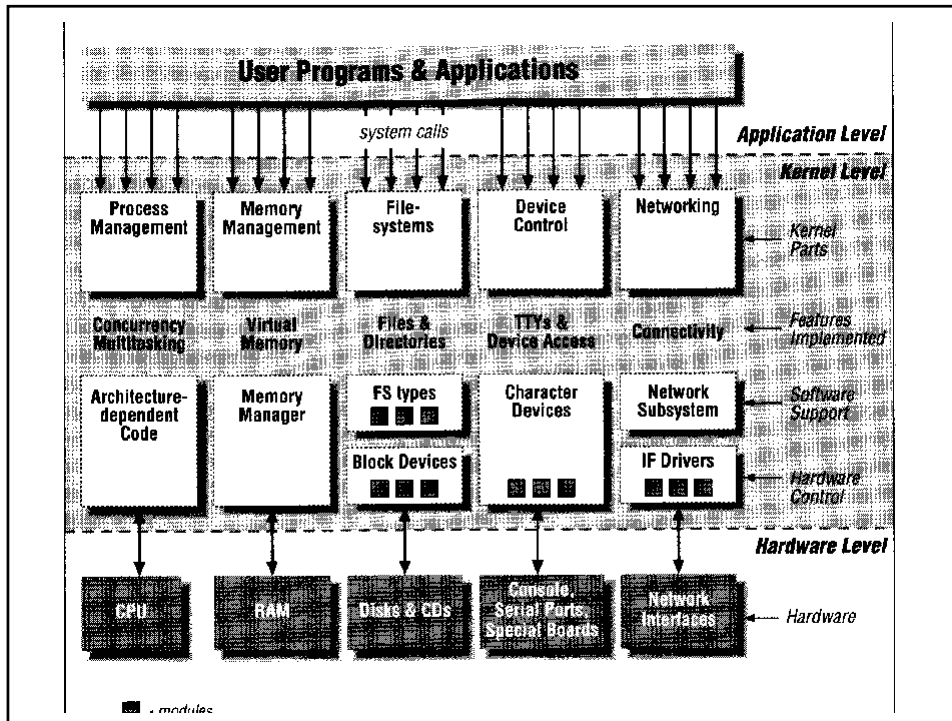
User Programs & Applications

system calls

Application Level

Kernel Level

Process Management

Memory Management

File-systems

Device Control

Networking

Kernel Parts

Concurrency Multitasking

Virtual Memory

Files & Directories

TTYs & Device Access

Connectivity

Features Implemented

Architecture-dependent Code

Memory Manager

FS types

Character Devices

Network Subsystem

Software Support

Block Devices

IF Drivers

Hardware Control

Hardware Level

CPU

RAM

Disks & CDs

Console, Serial Ports, Special Boards

Network Interfaces

Hardware

= modules